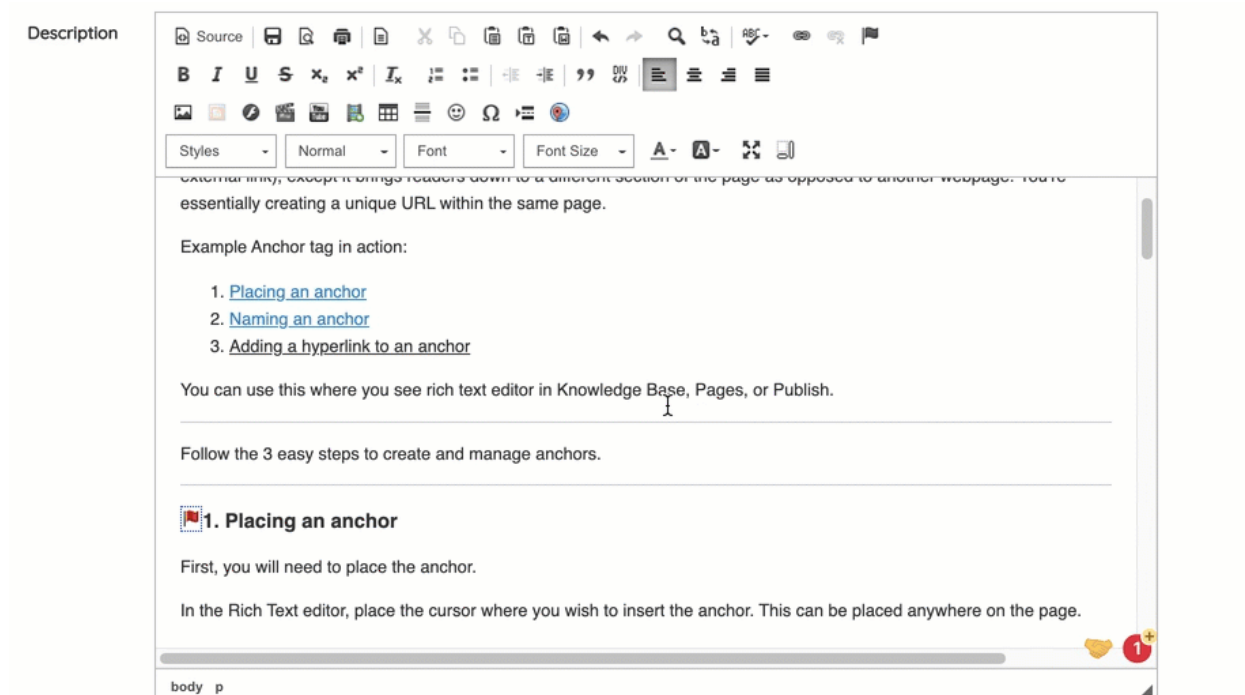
Description

Source

B I U S $x_2$ $x^2$ $I_x$

Styles Normal Font Font Size A A

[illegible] essentially creating a unique URL within the same page.

Example Anchor tag in action:

1. Placing an anchor
2. Naming an anchor
3. Adding a hyperlink to an anchor

You can use this where you see rich text editor in Knowledge Base, Pages, or Publish.

Follow the 3 easy steps to create and manage anchors.

1. Placing an anchor

First, you will need to place the anchor.

In the Rich Text editor, place the cursor where you wish to insert the anchor. This can be placed anywhere on the page.

1

body p